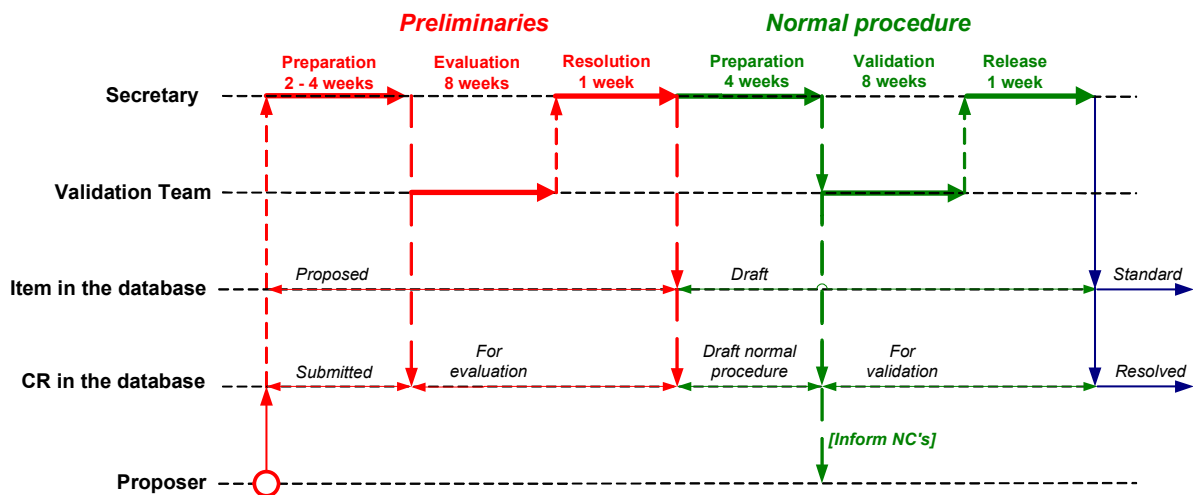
Preliminaries

Normal procedure

Preparation
2 - 4 weeks

Evaluation
8 weeks

Resolution
1 week

Preparation
4 weeks

Validation
8 weeks

Release
1 week

Secretary

Validation Team

Item in the database

Proposed

Draft

Standard

CR in the database

Submitted

For evaluation

Draft normal procedure

For validation

Resolved

[Inform NC's]

Proposer